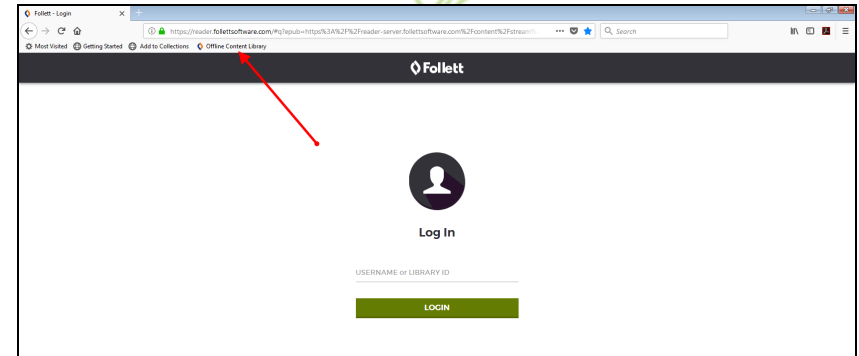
Follett - Login

https://reader.follettsoftware.com/#q?epub=https%3A%2F%2Freader-server.follettsoftware.com%2Fcontent%2Fstream

Search

Most Visited Getting Started Add to Collections Offline Content Library

Follett

Log In

USERNAME or LIBRARY ID

LOGIN